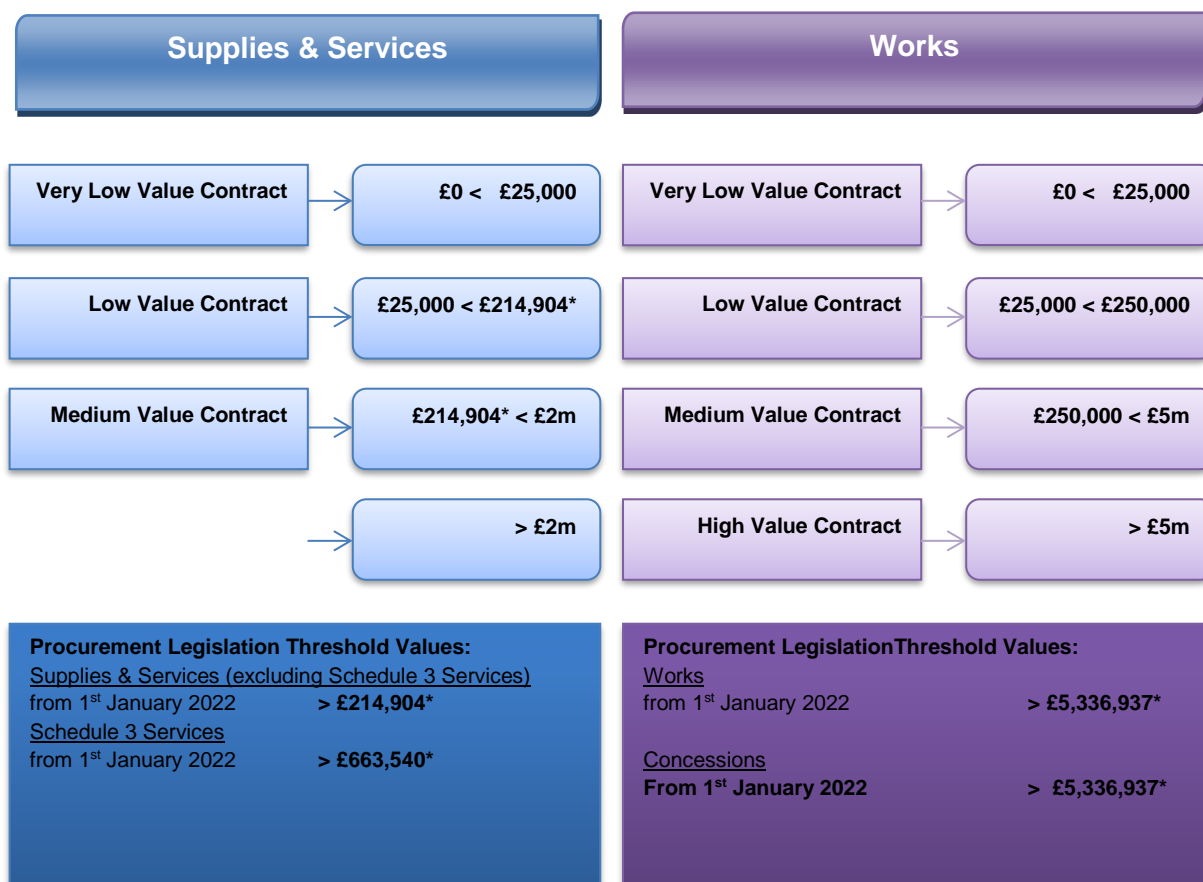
Supplies & Services

Works

Very Low Value Contract

£0 < £25,000

Low Value Contract

£25,000 < £214,904*

Medium Value Contract

£214,904* < £2m

> £2m

Very Low Value Contract

£0 < £25,000

Low Value Contract

£25,000 < £250,000

Medium Value Contract

£250,000 < £5m

High Value Contract

> £5m

Procurement Legislation Threshold Values:
Supplies & Services (excluding Schedule 3 Services)
from 1$^{st}$ January 2022 > £214,904*
Schedule 3 Services
from 1$^{st}$ January 2022 > £663,540*

Procurement LegislationThreshold Values:
Works
from 1$^{st}$ January 2022 > £5,336,937*

Concessions
From 1$^{st}$ January 2022 > £5,336,937*